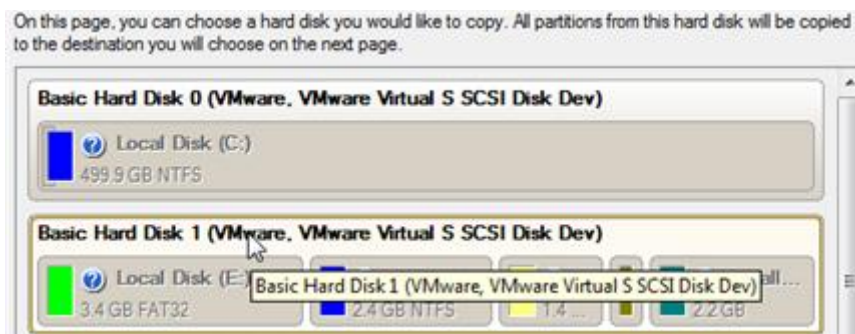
On this page, you can choose a hard disk you would like to copy. All partitions from this hard disk will be copied to the destination you will choose on the next page.

Basic Hard Disk 0 (VMware, VMware Virtual S SCSI Disk Dev)

Local Disk (C:)
499.9 GB NTFS

Basic Hard Disk 1 (VMware, VMware Virtual S SCSI Disk Dev)

Local Disk (E:)
3.4 GB FAT32

Basic Hard Disk 1 (VMware, VMware Virtual S SCSI Disk Dev)

2.4 GB NTFS

1.4 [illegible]

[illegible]all...
2.2 GB